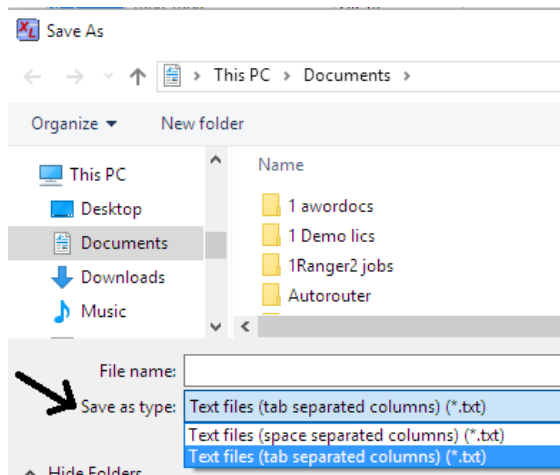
Save As

This PC > Documents >

Organize ▾ New folder

This PC
Desktop
Documents
Downloads
Music

Name
1 awordocs
1 Demo lics
1Ranger2 jobs
Autorouter

File name:
Save as type: Text files (tab separated columns) (*.txt)
Text files (space separated columns) (*.txt)
Text files (tab separated columns) (*.txt)

Hide Folders